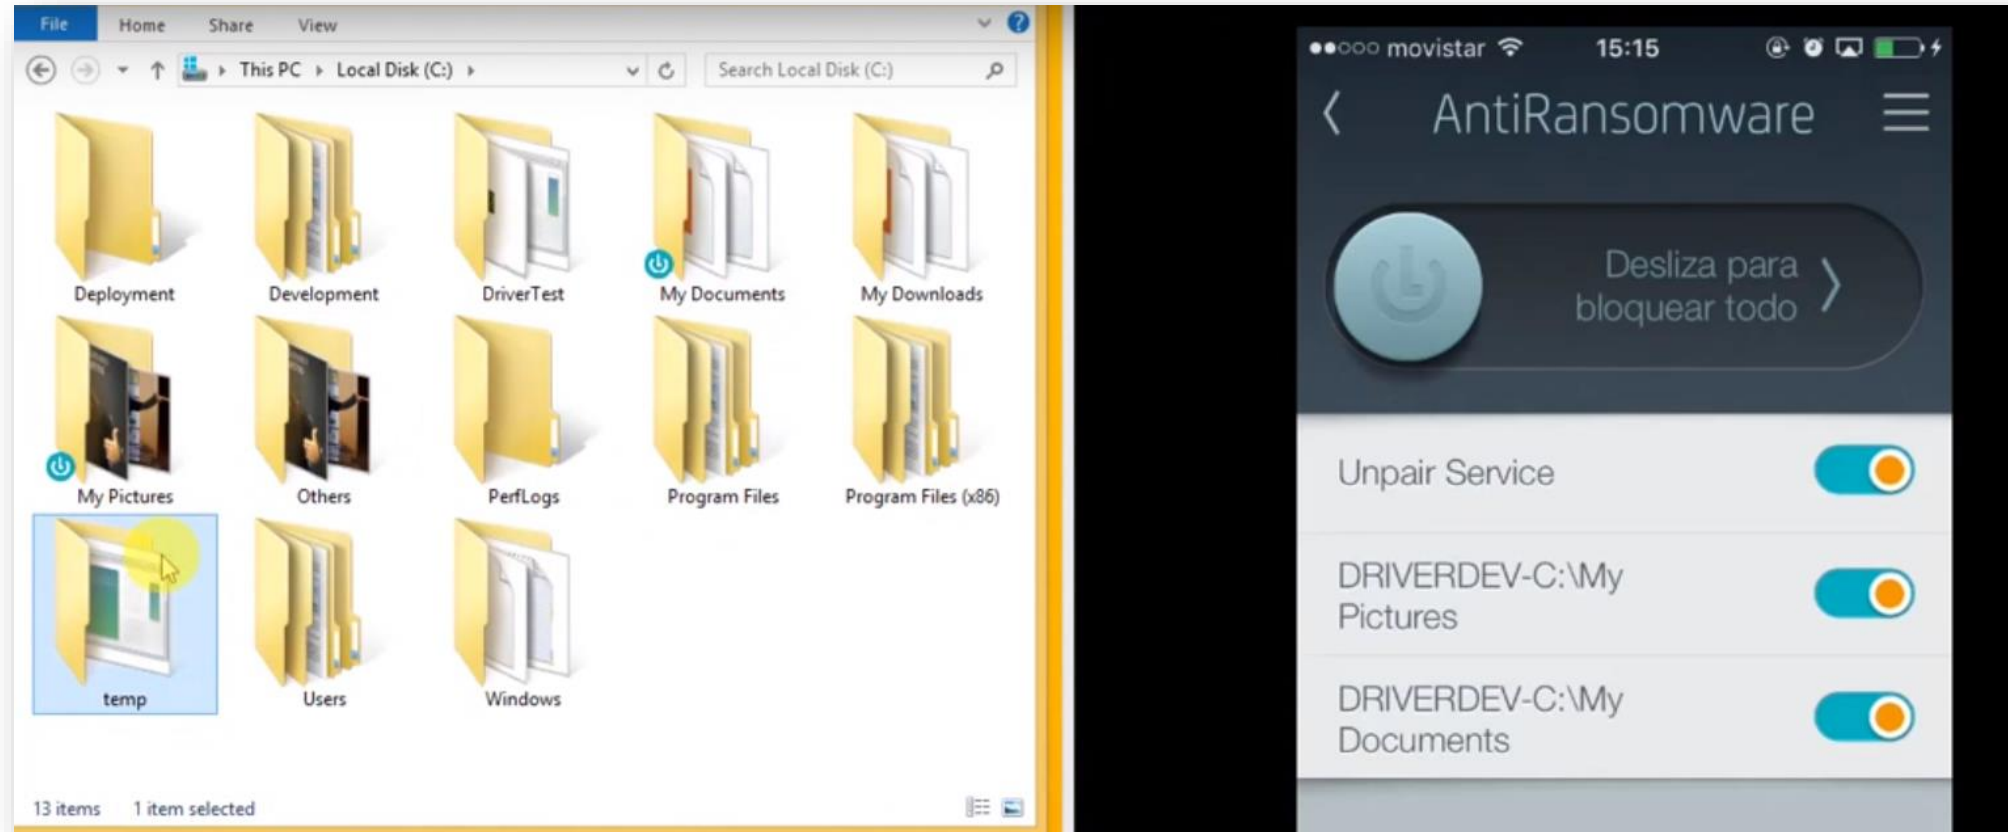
File Home Share View

This PC › Local Disk (C:) ›

Search Local Disk (C:)

Deployment
Development
DriverTest
My Documents
My Downloads
My Pictures
Others
PerfLogs
Program Files
Program Files (x86)
temp
Users
Windows

13 items 1 item selected

●●○○○ movistar 15:15

AntiRansomware

Desliza para bloquear todo

Unpair Service

DRIVERDEV-C:\My Pictures

DRIVERDEV-C:\My Documents